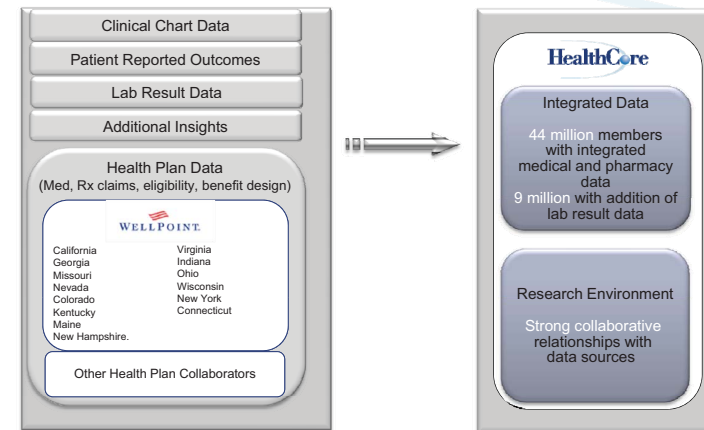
Clinical Chart Data

Patient Reported Outcomes

Lab Result Data

Additional Insights

Health Plan Data
(Med, Rx claims, eligibility, benefit design)

WELLPOINT.

California
Georgia
Missouri
Nevada
Colorado
Kentucky
Maine
New Hampshire.

Virginia
Indiana
Ohio
Wisconsin
New York
Connecticut

Other Health Plan Collaborators

HealthCore

Integrated Data

44 million members with integrated medical and pharmacy data
9 million with addition of lab result data

Research Environment

Strong collaborative relationships with data sources